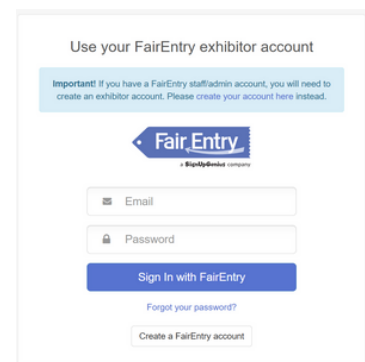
Use your FairEntry exhibitor account

**Important!** If you have a FairEntry staff/admin account, you will need to create an exhibitor account. Please create your account here instead.

Fair Entry
a SignUpGenius company

Email

Password

Sign In with FairEntry

Forgot your password?

Create a FairEntry account